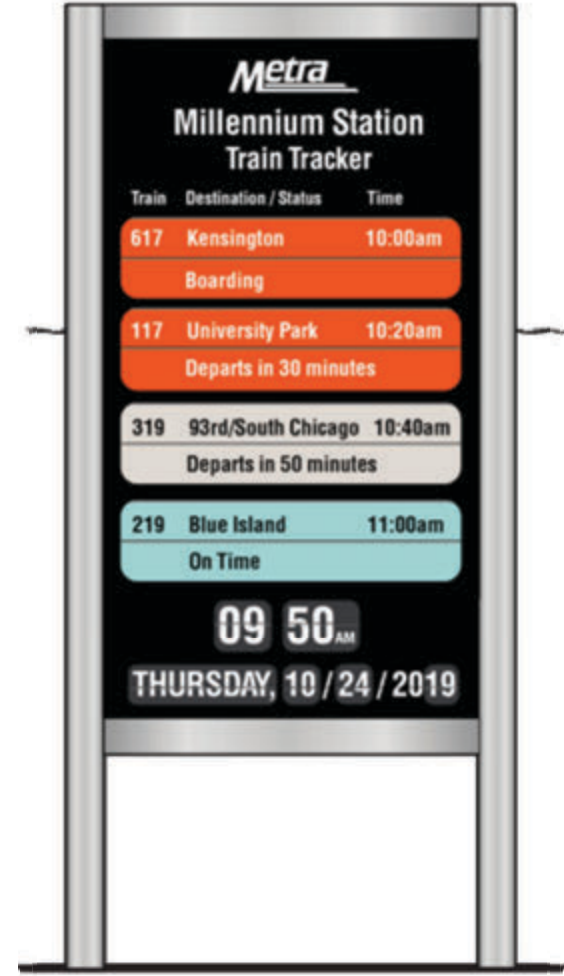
Metra

Millennium Station
Train Tracker

| Train | Destination / Status | Time |
|---|---|---|
| 617 | Kensington | 10:00am |
| | Boarding | |
| 117 | University Park | 10:20am |
| | Departs in 30 minutes | |
| 319 | 93rd/South Chicago | 10:40am |
| | Departs in 50 minutes | |
| 219 | Blue Island | 11:00am |
| | On Time | |

09 50 AM

THURSDAY, 10 / 24 / 2019